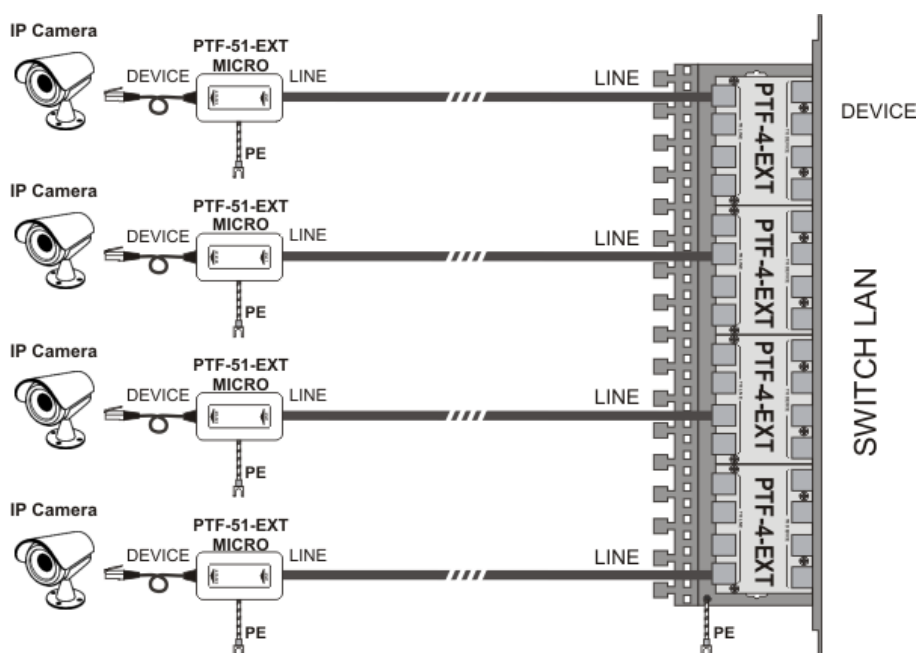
IP Camera
DEVICE
PTF-51-EXT MICRO
LINE
PE
LINE

IP Camera
DEVICE
PTF-51-EXT MICRO
LINE
PE
LINE

IP Camera
DEVICE
PTF-51-EXT MICRO
LINE
PE
LINE

IP Camera
DEVICE
PTF-51-EXT MICRO
LINE
PE
LINE

PTF-4-EXT
PTF-4-EXT
PTF-4-EXT
PTF-4-EXT
PE

DEVICE
SWITCH LAN